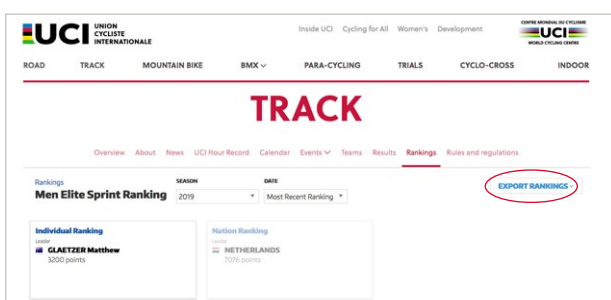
UCI UNION CYCLISTE INTERNATIONALE

Inside UCI Cycling for All Women's Development

CENTRE MONDIAL DU CYCLISME
UCI
WORLD CYCLING CENTRE

ROAD TRACK MOUNTAIN BIKE BMX PARA-CYCLING TRIALS CYCLO-CROSS INDOOR

TRACK

Overview About News UCI Hour Record Calendar Events Teams Results Rankings Rules and regulations

Rankings
Men Elite Sprint Ranking

SEASON
2019

DATE
Most Recent Ranking

EXPORT RANKINGS

Individual Ranking
Leader
GLAETZER Matthew
3200 points

Nation Ranking
Leader
NETHERLANDS
7076 points